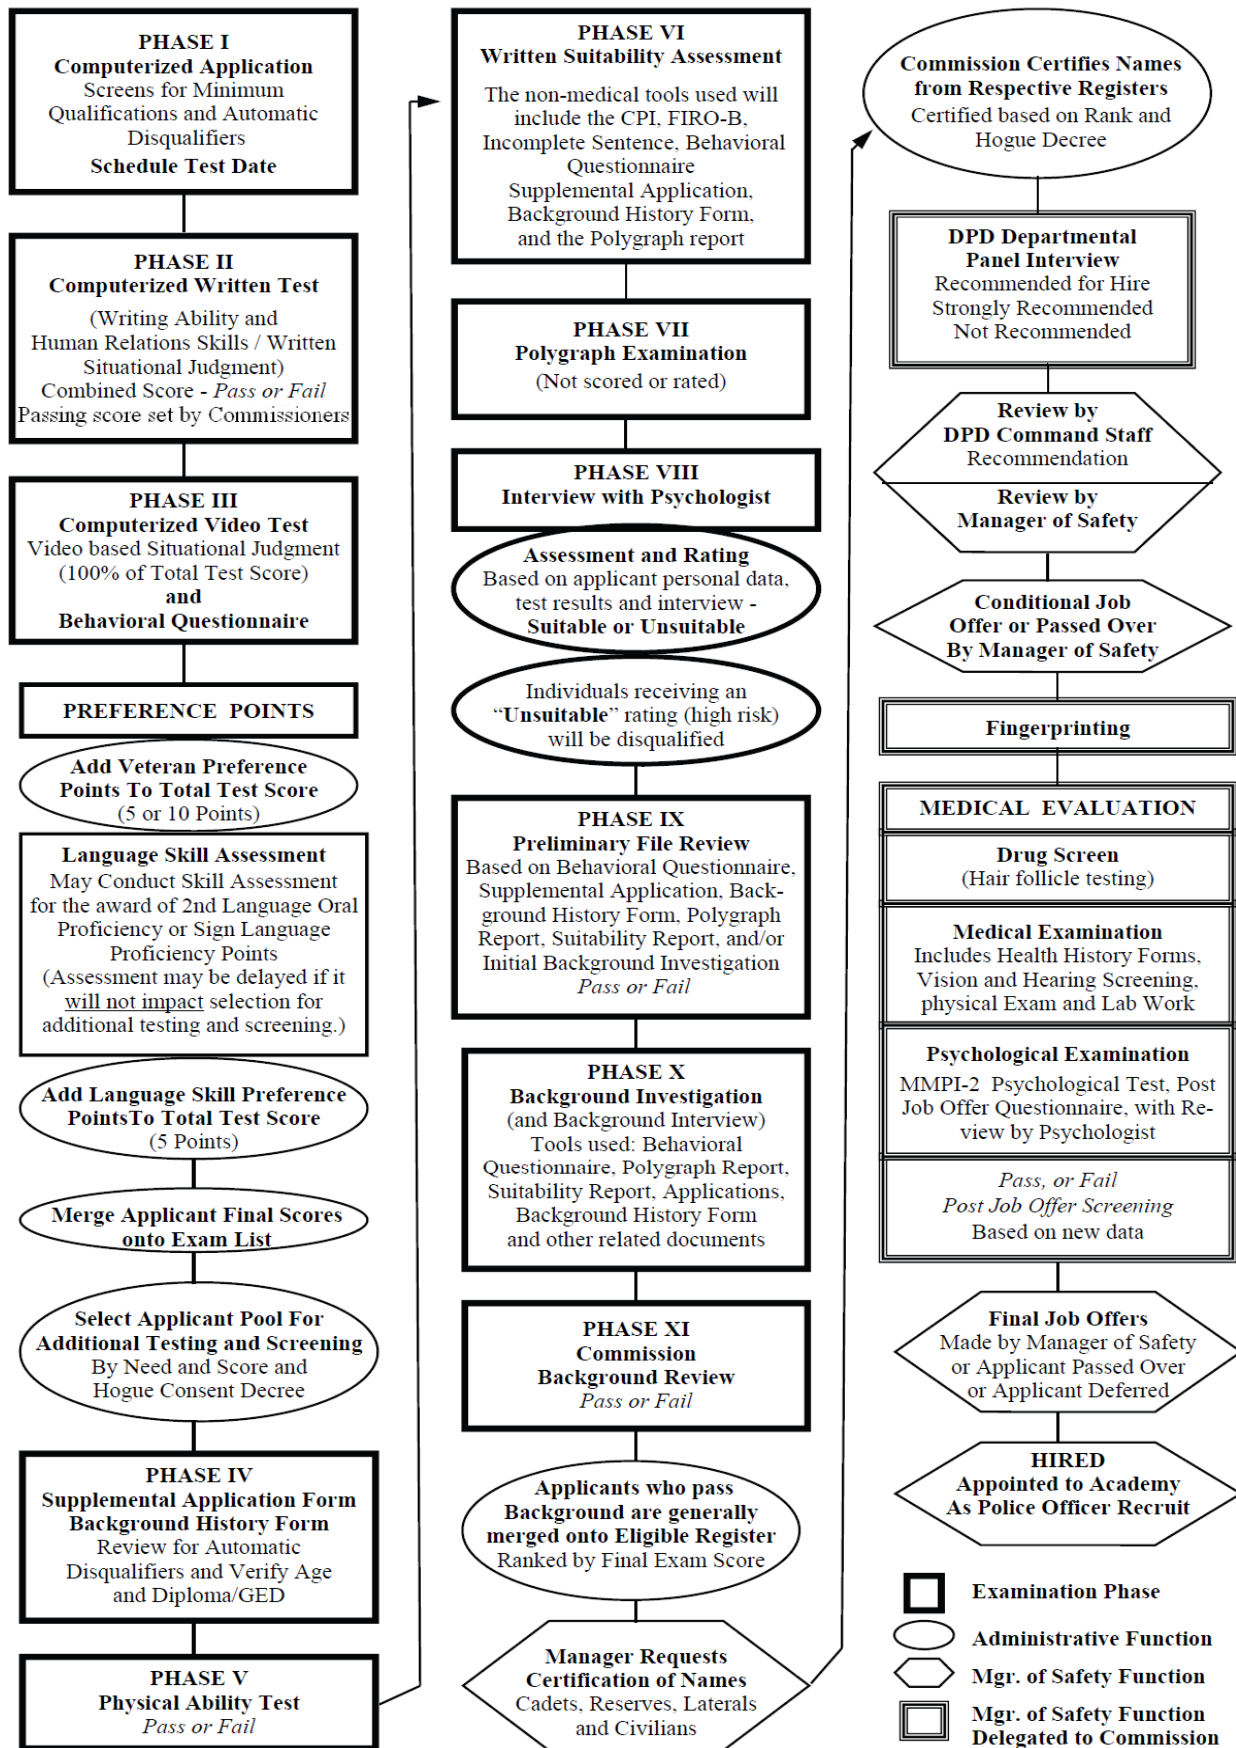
PHASE I
Computerized Application
Screens for Minimum Qualifications and Automatic Disqualifiers
Schedule Test Date

PHASE II
Computerized Written Test
(Writing Ability and Human Relations Skills / Written Situational Judgment)
Combined Score - Pass or Fail
Passing score set by Commissioners

PHASE III
Computerized Video Test
Video based Situational Judgment (100% of Total Test Score)
and
Behavioral Questionnaire

PREFERENCE POINTS

Add Veteran Preference Points To Total Test Score
(5 or 10 Points)

Language Skill Assessment
May Conduct Skill Assessment for the award of 2nd Language Oral Proficiency or Sign Language Proficiency Points
(Assessment may be delayed if it will not impact selection for additional testing and screening.)

Add Language Skill Preference PointsTo Total Test Score
(5 Points)

Merge Applicant Final Scores onto Exam List

Select Applicant Pool For Additional Testing and Screening
By Need and Score and Hogue Consent Decree

PHASE IV
Supplemental Application Form
Background History Form
Review for Automatic Disqualifiers and Verify Age and Diploma/GED

PHASE V
Physical Ability Test
Pass or Fail

PHASE VI
Written Suitability Assessment
The non-medical tools used will include the CPI, FIRO-B, Incomplete Sentence, Behavioral Questionnaire
Supplemental Application, Background History Form, and the Polygraph report

PHASE VII
Polygraph Examination
(Not scored or rated)

PHASE VIII
Interview with Psychologist

Assessment and Rating
Based on applicant personal data, test results and interview -
Suitable or Unsuitable

Individuals receiving an "Unsuitable" rating (high risk) will be disqualified

PHASE IX
Preliminary File Review
Based on Behavioral Questionnaire, Supplemental Application, Background History Form, Polygraph Report, Suitability Report, and/or Initial Background Investigation
Pass or Fail

PHASE X
Background Investigation
(and Background Interview)
Tools used: Behavioral Questionnaire, Polygraph Report, Suitability Report, Applications, Background History Form and other related documents

PHASE XI
Commission
Background Review
Pass or Fail

Applicants who pass Background are generally merged onto Eligible Register
Ranked by Final Exam Score

Manager Requests Certification of Names
Cadets, Reserves, Laterals and Civilians

Commission Certifies Names from Respective Registers
Certified based on Rank and Hogue Decree

DPD Departmental Panel Interview
Recommended for Hire
Strongly Recommended
Not Recommended

Review by DPD Command Staff
Recommendation
Review by Manager of Safety

Conditional Job Offer or Passed Over By Manager of Safety

Fingerprinting

MEDICAL EVALUATION

Drug Screen
(Hair follicle testing)

Medical Examination
Includes Health History Forms, Vision and Hearing Screening, physical Exam and Lab Work

Psychological Examination
MMPI-2 Psychological Test, Post Job Offer Questionnaire, with Review by Psychologist

Pass, or Fail
Post Job Offer Screening
Based on new data

Final Job Offers
Made by Manager of Safety or Applicant Passed Over or Applicant Deferred

HIRED
Appointed to Academy
As Police Officer Recruit

Examination Phase
Administrative Function
Mgr. of Safety Function
Mgr. of Safety Function Delegated to Commission